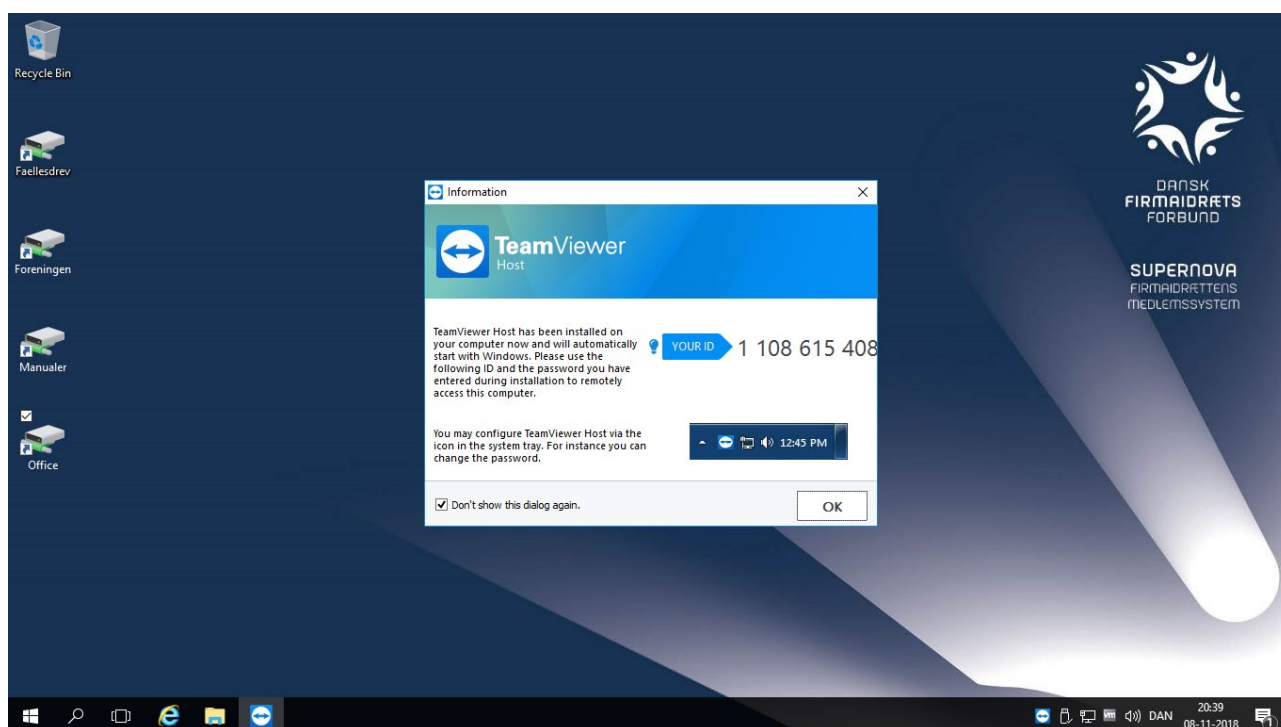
Recycle Bin

Faellesdrev

Foreningen

Manualer

Office

Information

TeamViewer
Host

TeamViewer Host has been installed on your computer now and will automatically start with Windows. Please use the following ID and the password you have entered during installation to remotely access this computer.

YOUR ID 1 108 615 408

You may configure TeamViewer Host via the icon in the system tray. For instance you can change the password.

12:45 PM

Don't show this dialog again.

OK

DANSK
FIRMAIDRÆTS
FORBUND

SUPERNOVA
FIRMAIDRÆTTENS
MEDLEMSSYSTEM

DAN 20:39 08-11-2018